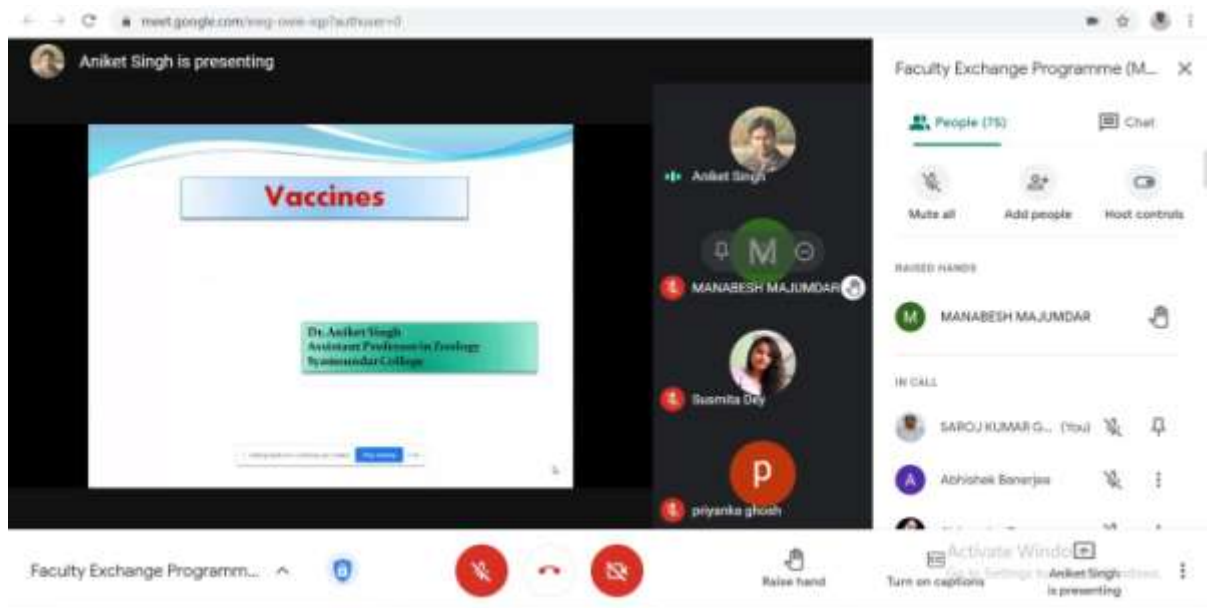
meet.google.com/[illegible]?authuser=0

Aniket Singh is presenting

Vaccines

Dr. Aniket Singh
Assistant Professor in Zoology
Syamsundar College

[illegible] Stop sharing

Aniket Singh

M

MANABESH MAJUMDAR

Susmita Dey

P

priyanka ghosh

Faculty Exchange Programme (M...

People (75)

Chat

Mute all

Add people

Host controls

RAISED HANDS

M MANABESH MAJUMDAR

IN CALL

SAROJ KUMAR G... (You)

A Abhishek Banerjee

Faculty Exchange Programm...

Raise hand

Turn on captions

Activate Windows
Go to Settings to activate Windows.

Aniket Singh is presenting